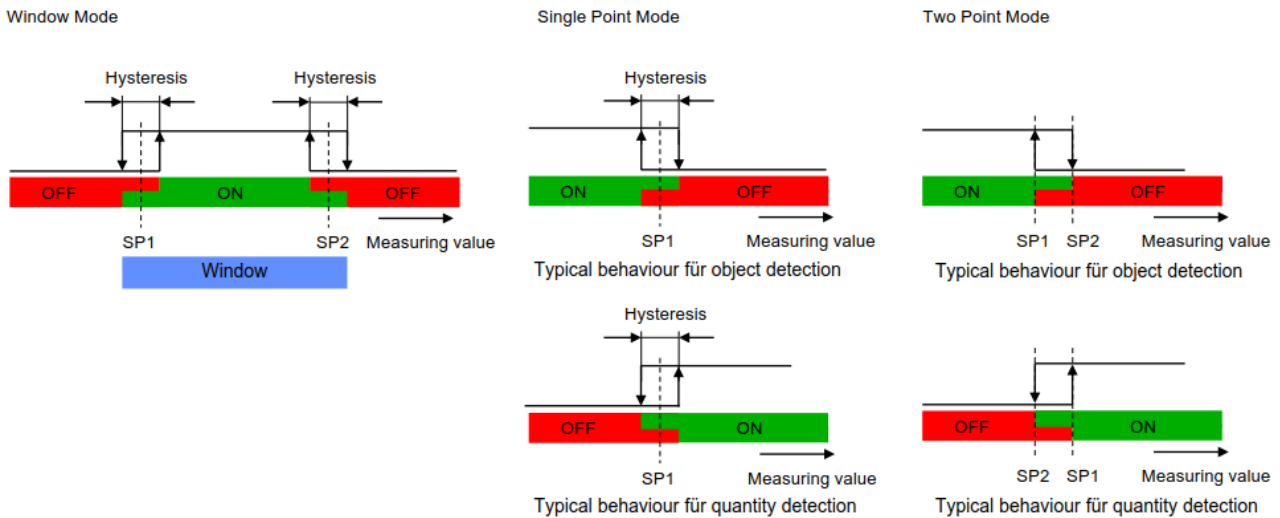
Window Mode

Hysteresis

Hysteresis

OFF

ON

OFF

SP1

SP2

Measuring value

Window

Single Point Mode

Hysteresis

ON

OFF

SP1

Measuring value

Typical behaviour für object detection

Hysteresis

OFF

ON

SP1

Measuring value

Typical behaviour für quantity detection

Two Point Mode

ON

OFF

SP1

SP2

Measuring value

Typical behaviour für object detection

OFF

ON

SP2

SP1

Measuring value

Typical behaviour für quantity detection